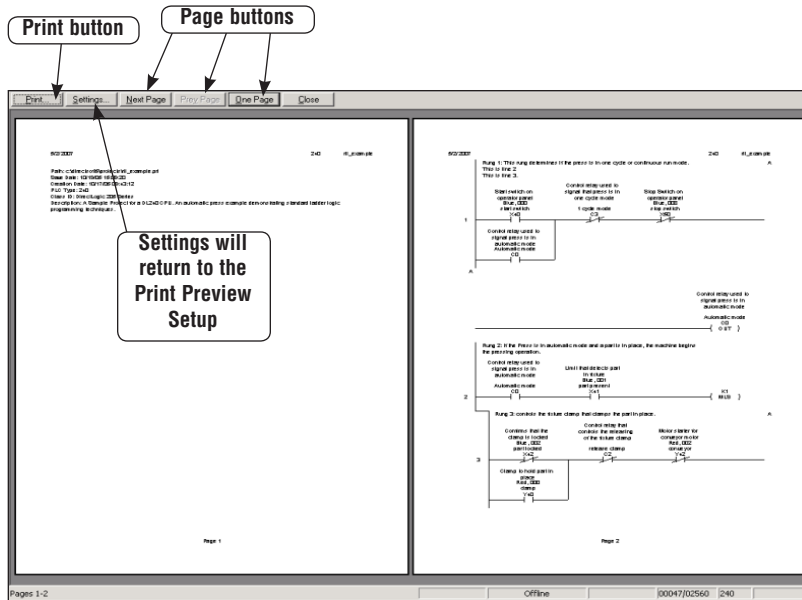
Print button

Page buttons

Print... Settings... Next Page Prev Page One Page Close

8/2/2007

240

ifl_example

Path: c:\directsoft\projects\ifl_example.prj
Save Date: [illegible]
Creation Date: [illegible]
PLC Type: 240
Class ID: DirectLogic 200 Series
Description: A Sample Project for a DL240 CPU. An automatic press example demonstrating standard ladder logic programming techniques.

Settings will return to the Print Preview Setup

Page 1

8/2/2007

240

ifl_example

Rung 1: This rung determines if the press is in one cycle or continuous run mode. This is line 2. This is line 3.

Start switch on operator panel Blue_000 start switch X40

Control relay used to signal that press is in one cycle mode 1 cycle mode C3

Stop Switch on operator panel Blue_000 stop switch X60

1

Control relay used to signal press is in automatic mode Automatic mode C0

A

Control relay used to signal press is in automatic mode

Automatic mode C0 OUT

Rung 2: If the Press is in automatic mode and a part is in place, the machine begins the pressing operation.

Control relay used to signal press is in automatic mode

Limit that detects part in fixture Blue_001 part present

Automatic mode C0

X41

K1 MLS

2

Rung 3: controls the fixture clamp that clamps the part in place.

A

Confirms that the clamp is locked Blue_002 part locked X42

Control relay that controls the releasing of the fixture clamp release clamp C2

Motor starter for conveyor motor Red_002 conveyor Y42

3

Clamp to hold part in place Red_000 clamp Y40

Page 2

Pages 1-2

Offline

00047/02560

240